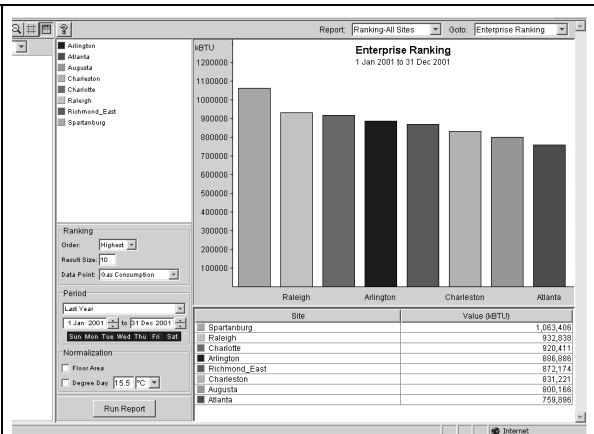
Report: Ranking-All Sites Goto: Enterprise Ranking

Arlington
Atlanta
Augusta
Charleston
Charlotte
Raleigh
Richmond_East
Spartanburg

Ranking
Order: Highest
Result Size: 10
Data Point: Gas Consumption

Period
Last Year
1 Jan 2001 to 31 Dec 2001
Sun Mon Tue Wed Thu Fri Sat

Normalization
Floor Area
Degree Day 15.5 °C

Run Report

kBTU
Enterprise Ranking
1 Jan 2001 to 31 Dec 2001

1200000
1100000
1000000
900000
800000
700000
600000
500000
400000
300000
200000
100000

Raleigh Arlington Charleston Atlanta

| Site | Value (kBTU) |
|---|---|
| Spartanburg | 1,063,406 |
| Raleigh | 932,838 |
| Charlotte | 920,411 |
| Arlington | 886,886 |
| Richmond_East | 872,174 |
| Charleston | 831,221 |
| Augusta | 800,166 |
| Atlanta | 759,896 |

Internet